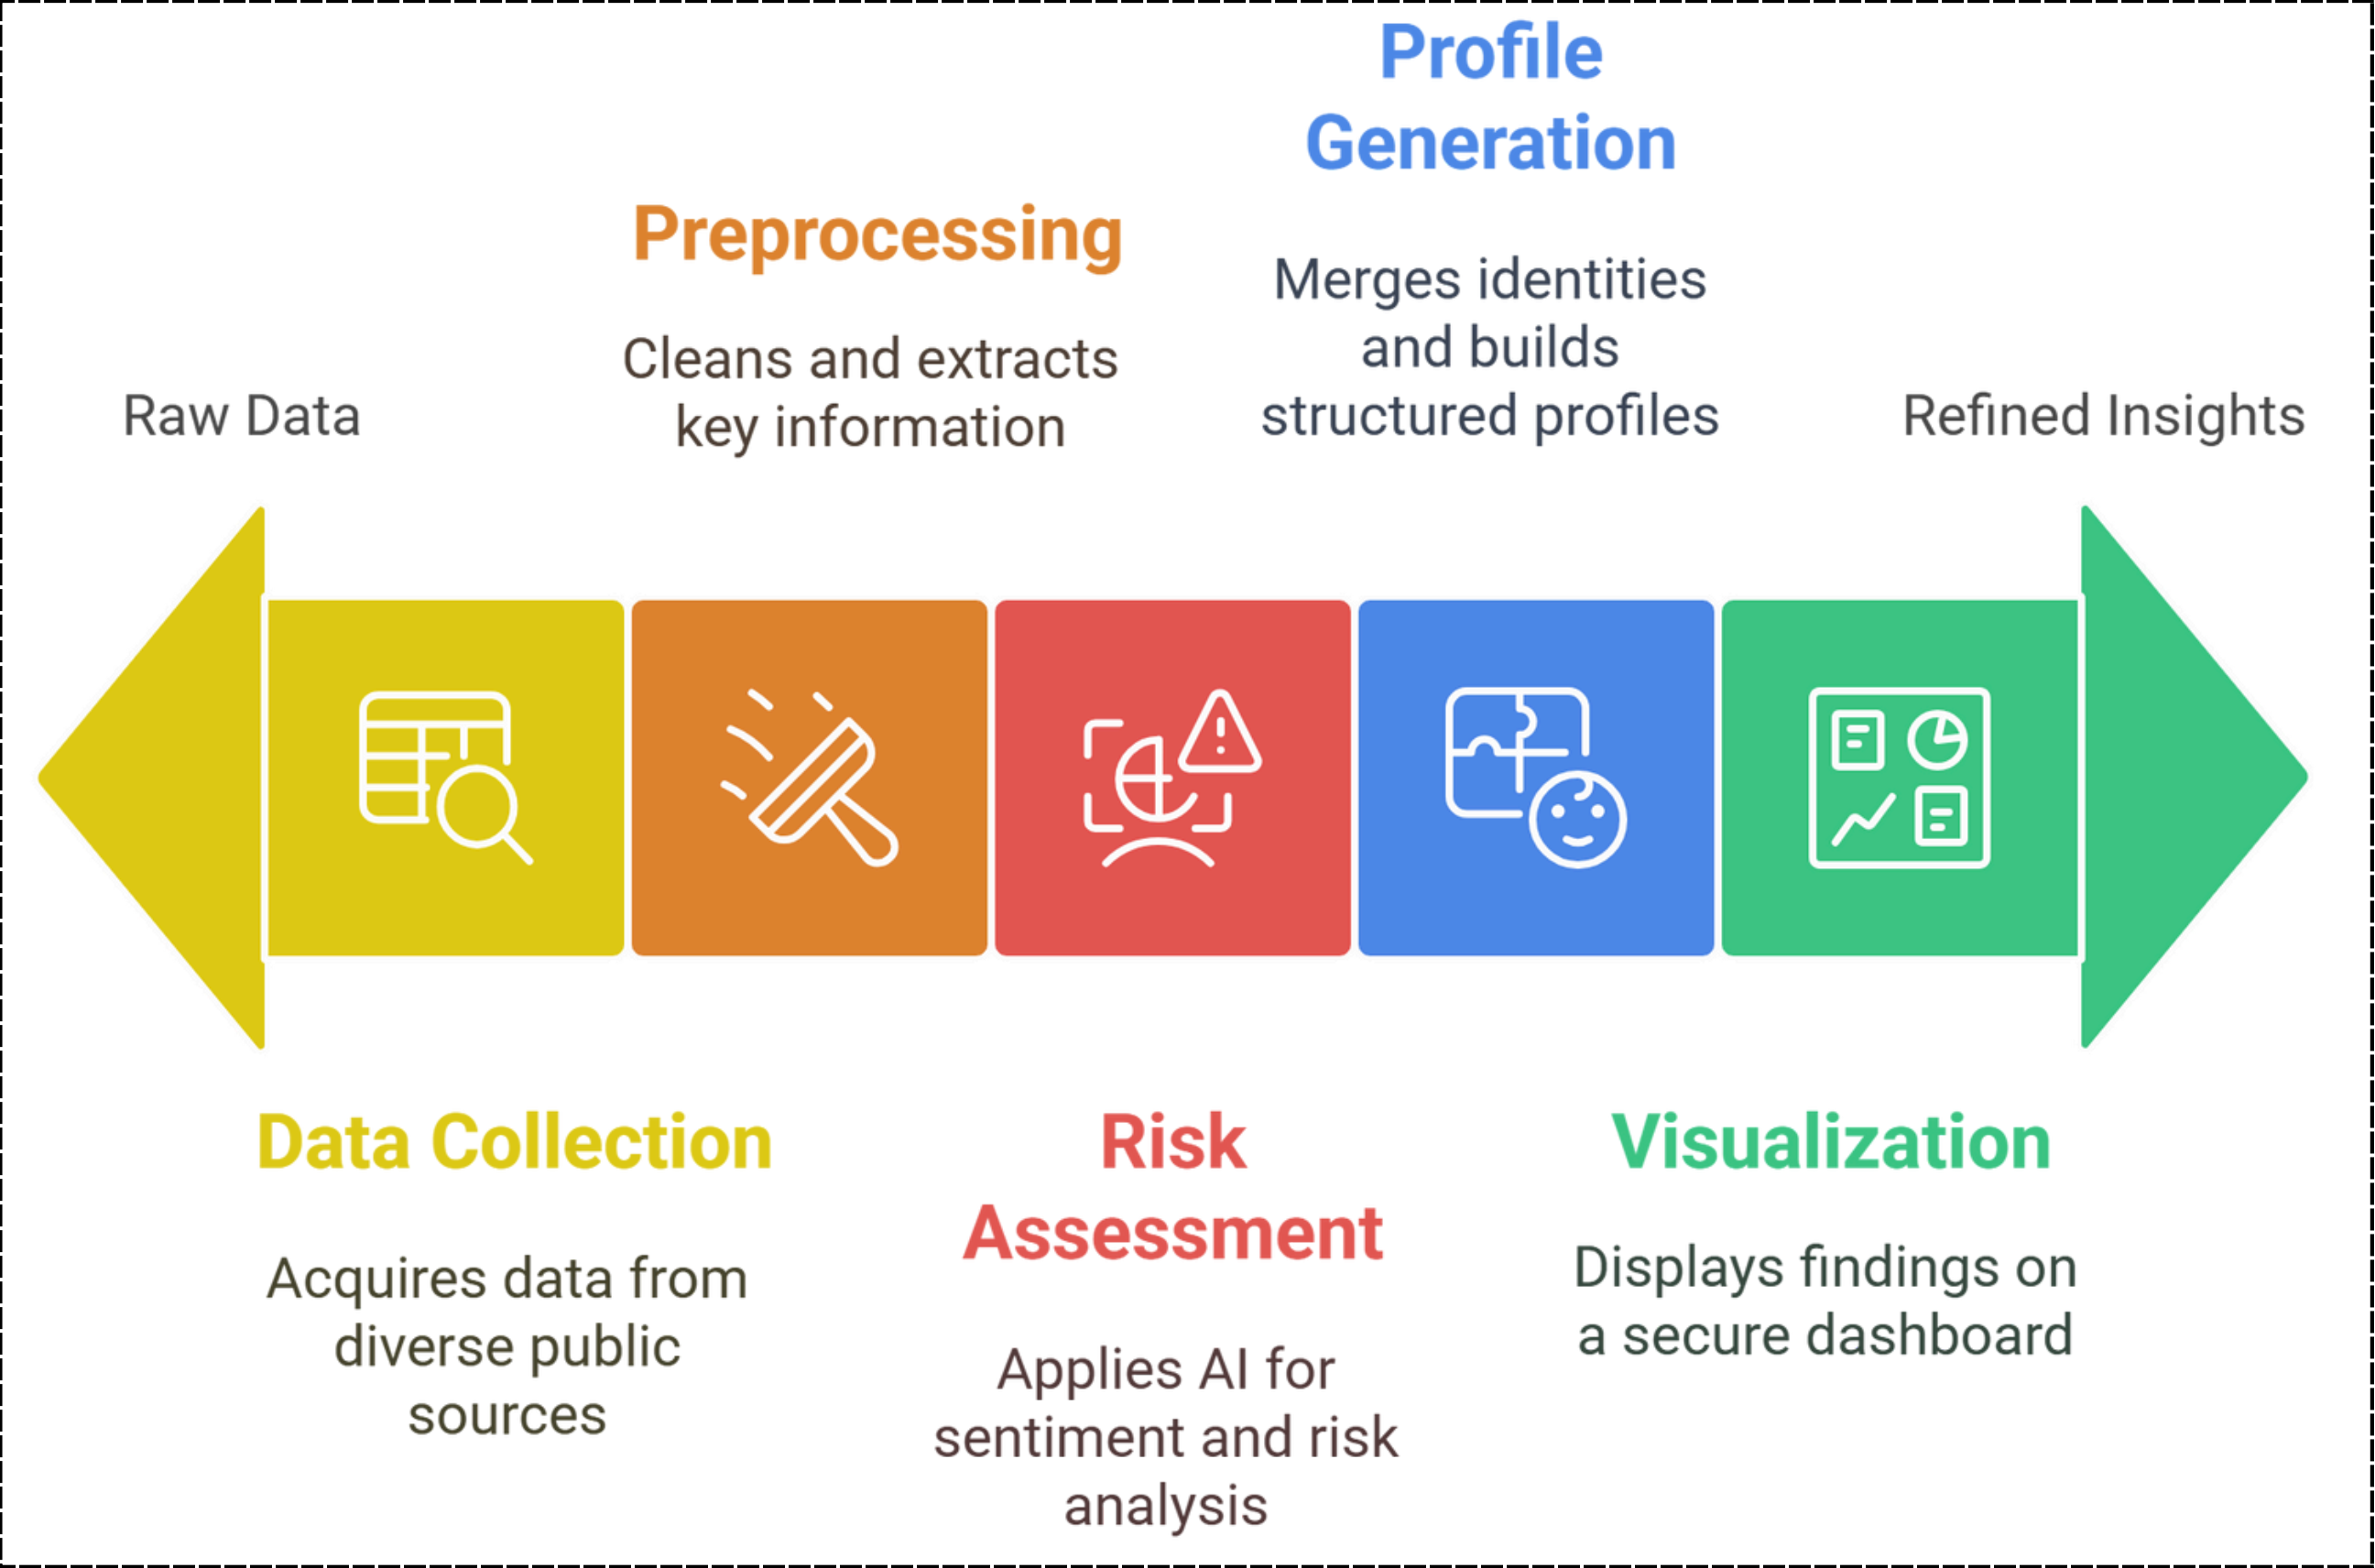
Raw Data

Data Collection

Acquires data from diverse public sources

Preprocessing

Cleans and extracts key information

Risk Assessment

Applies AI for sentiment and risk analysis

Profile Generation

Merges identities and builds structured profiles

Visualization

Displays findings on a secure dashboard

Refined Insights